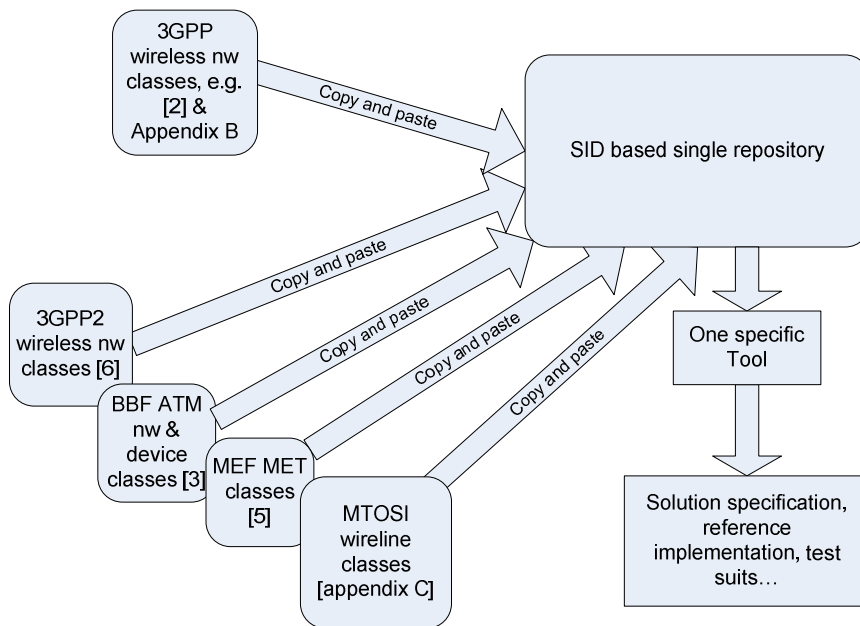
3GPP wireless nw classes, e.g. [2] & Appendix B

Copy and paste

SID based single repository

Copy and paste

3GPP2 wireless nw classes [6]

Copy and paste

BBF ATM nw & device classes [3]

Copy and paste

MEF MET classes [5]

Copy and paste

MTOSI wireline classes [appendix C]

Copy and paste

One specific Tool

Solution specification, reference implementation, test suits…